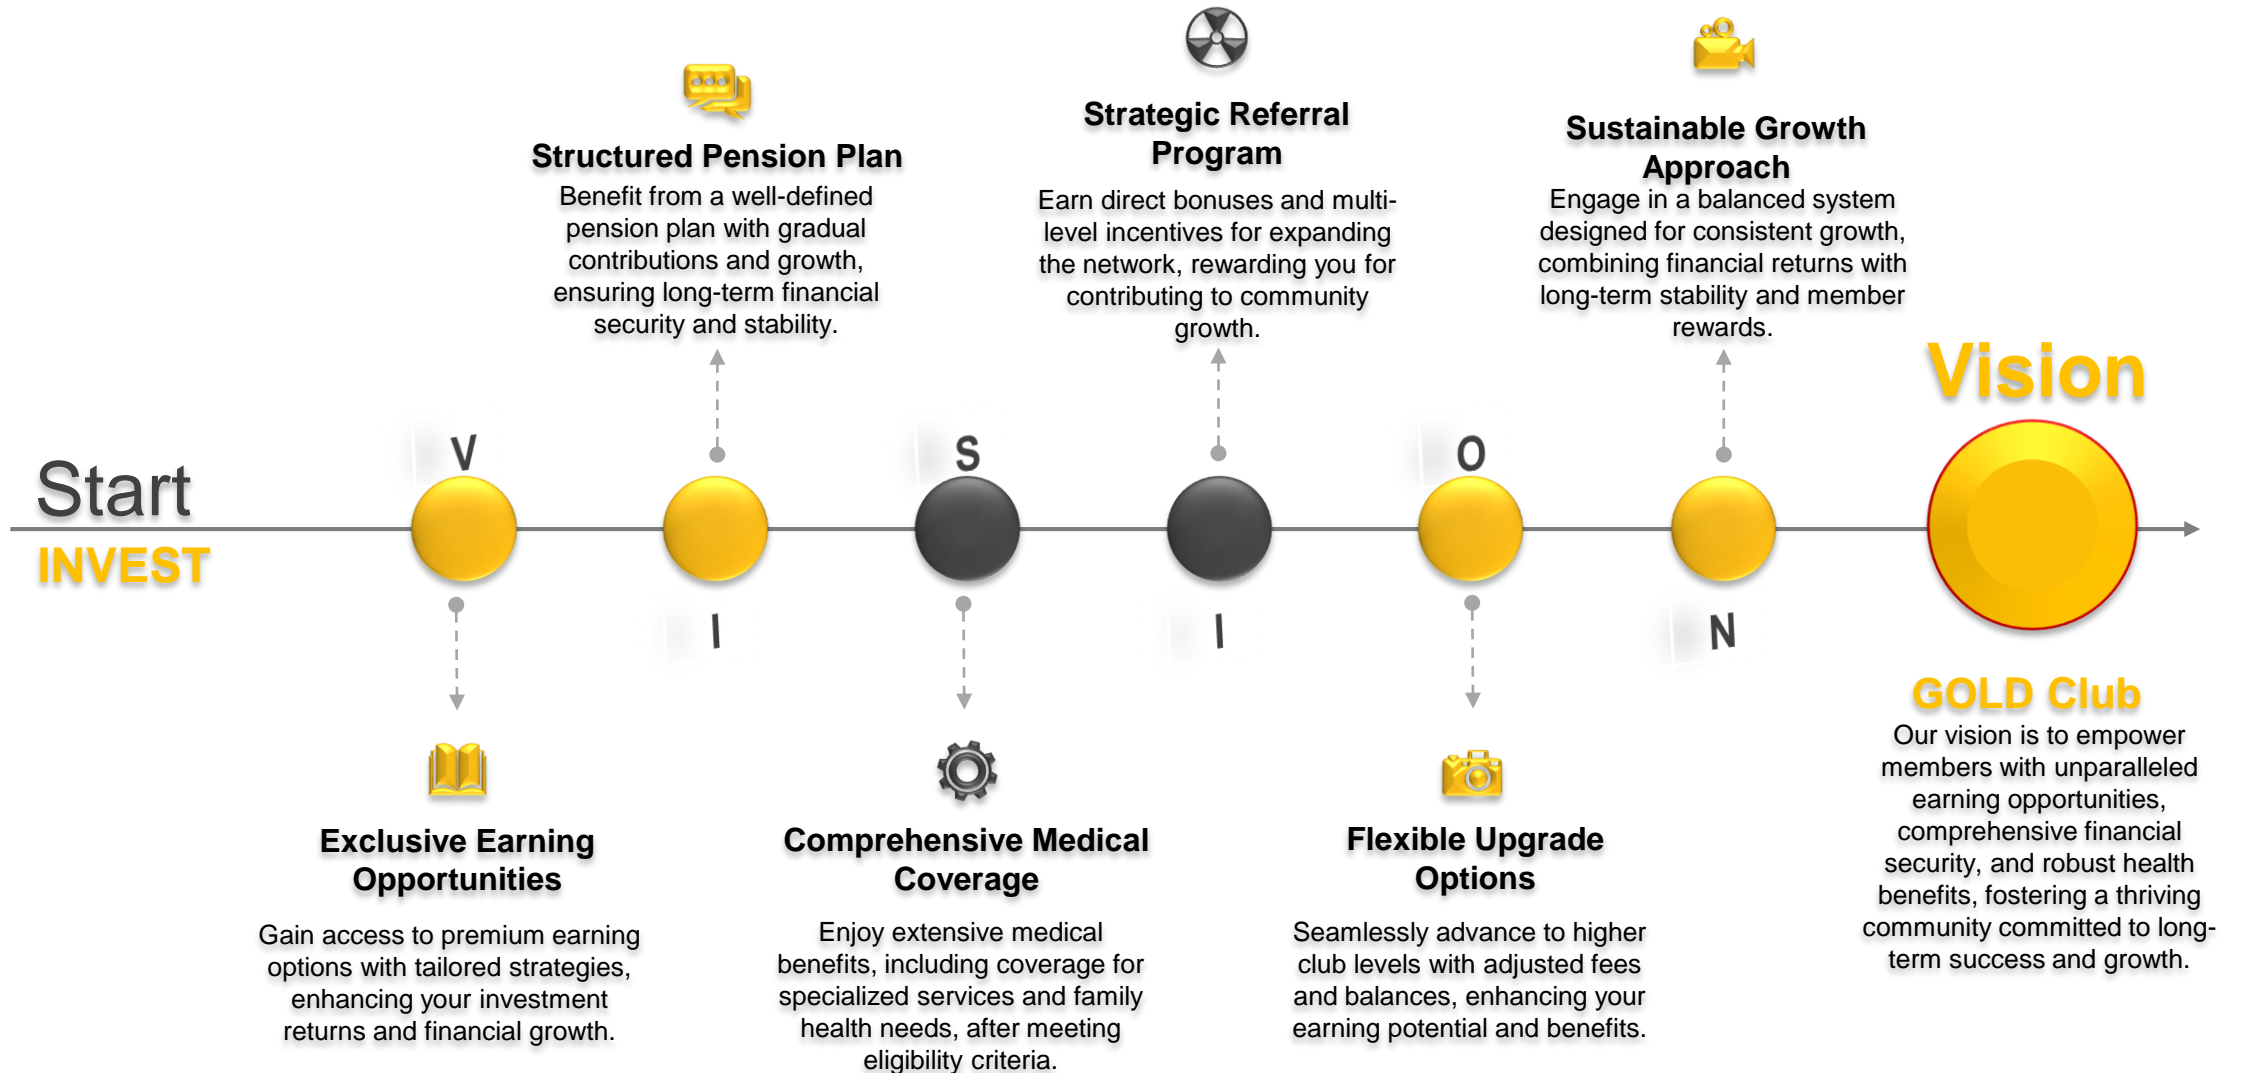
Structured Pension Plan
Benefit from a well-defined pension plan with gradual contributions and growth, ensuring long-term financial security and stability.

Strategic Referral Program
Earn direct bonuses and multi-level incentives for expanding the network, rewarding you for contributing to community growth.

Sustainable Growth Approach
Engage in a balanced system designed for consistent growth, combining financial returns with long-term stability and member rewards.

Vision

Start
INVEST

V I S I O N

Exclusive Earning Opportunities
Gain access to premium earning options with tailored strategies, enhancing your investment returns and financial growth.

Comprehensive Medical Coverage
Enjoy extensive medical benefits, including coverage for specialized services and family health needs, after meeting eligibility criteria.

Flexible Upgrade Options
Seamlessly advance to higher club levels with adjusted fees and balances, enhancing your earning potential and benefits.

GOLD Club
Our vision is to empower members with unparalleled earning opportunities, comprehensive financial security, and robust health benefits, fostering a thriving community committed to long-term success and growth.